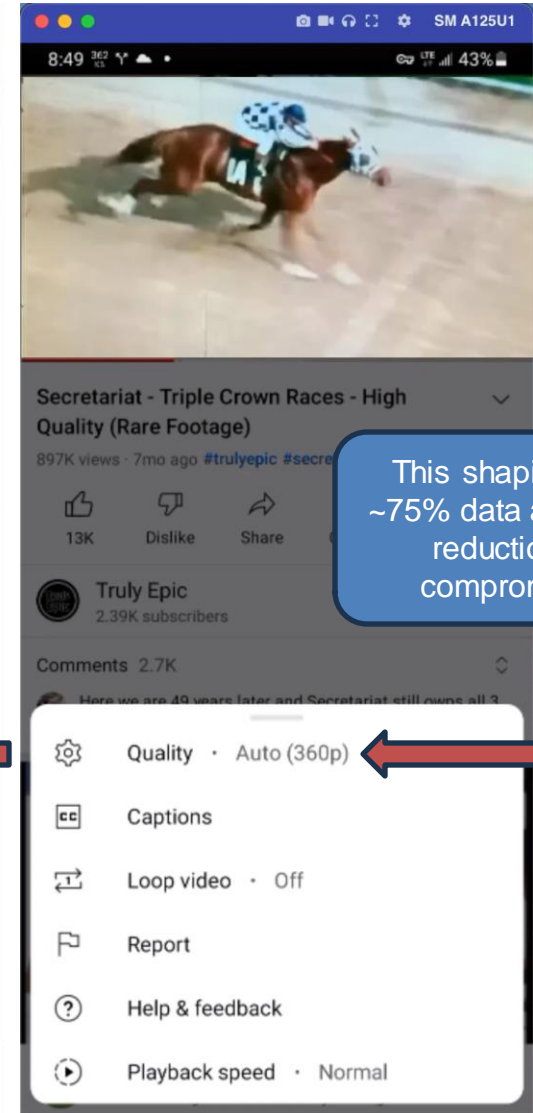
SM A125U1

8:49 $^{362}_{KS}$ • 43%

Secretariat - Triple Crown Races - High Quality (Rare Footage)

897K views · 7mo ago #trulyepic #secre

13K Dislike Share

Truly Epic
2.39K subscribers

Comments 2.7K

Here we are 49 years later and Secretariat still owns all 3

This shapi ~75% data a reducti compror

Quality · Auto (360p)

Captions

Loop video · Off

Report

Help & feedback

Playback speed · Normal